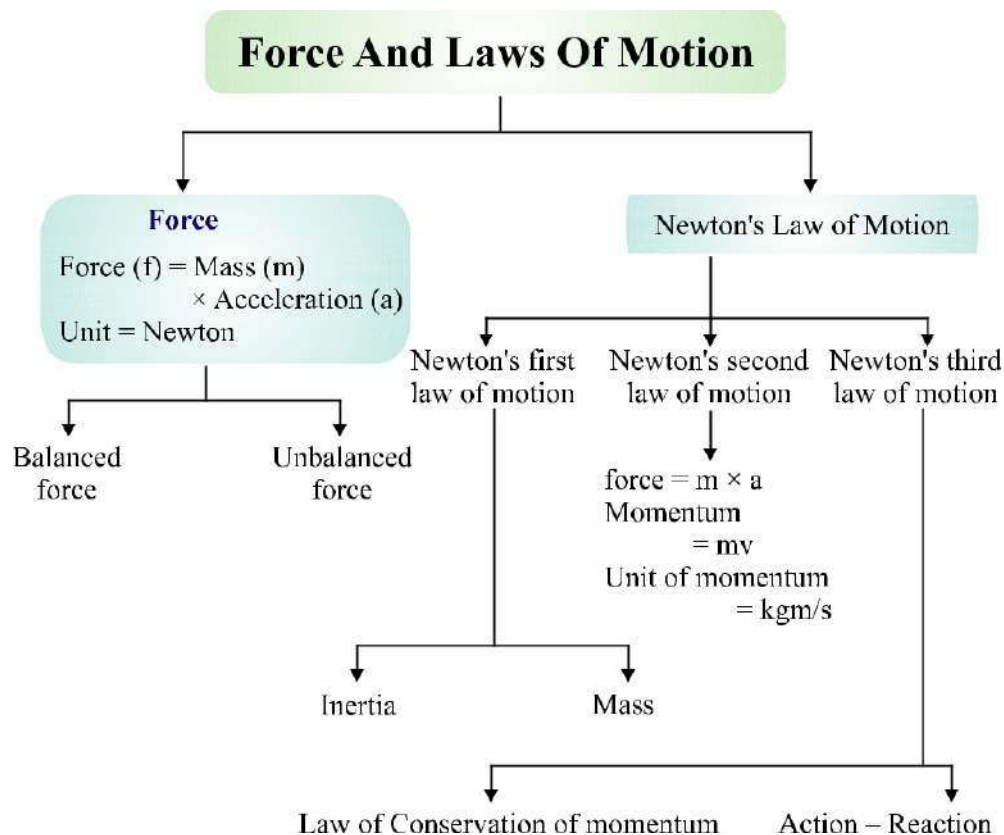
Force And Laws Of Motion

Force
Force (f) = Mass (m) × Acceleration (a)
Unit = Newton

Balanced force

Unbalanced force

Newton's Law of Motion

Newton's first law of motion

Newton's second law of motion

Newton's third law of motion

force = m × a
Momentum = mv
Unit of momentum = kgm/s

Inertia

Mass

Law of Conservation of momentum

Action – Reaction